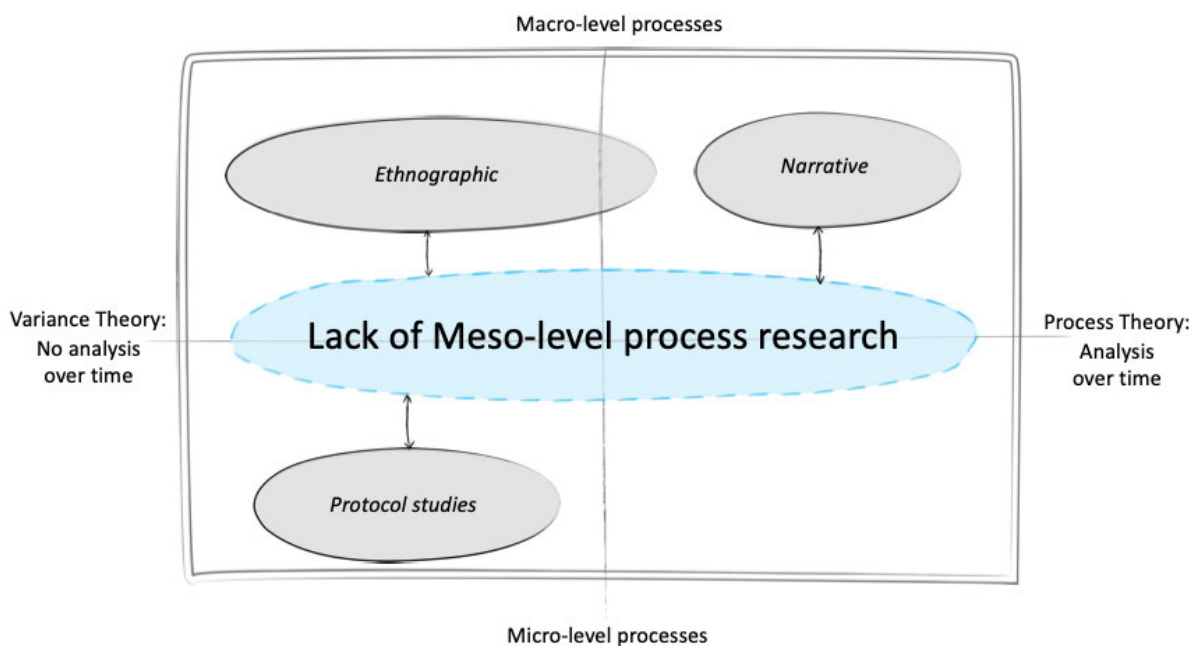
Macro-level processes

Ethnographic

Narrative

Variance Theory:
No analysis over time

Lack of Meso-level process research

Process Theory:
Analysis over time

Protocol studies

Micro-level processes